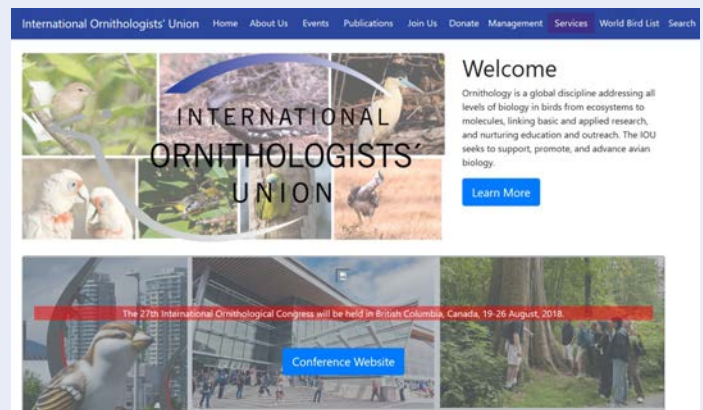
International Ornithologists' Union Home About Us Events Publications Join Us Donate Management Services World Bird List Search

INTERNATIONAL ORNITHOLOGISTS' UNION

Welcome

Ornithology is a global discipline addressing all levels of biology in birds from ecosystems to molecules, linking basic and applied research, and nurturing education and outreach. The IOU seeks to support, promote, and advance avian biology.

Learn More

The 27th International Ornithological Congress will be held in British Columbia, Canada, 19-26 August, 2018.

Conference Website